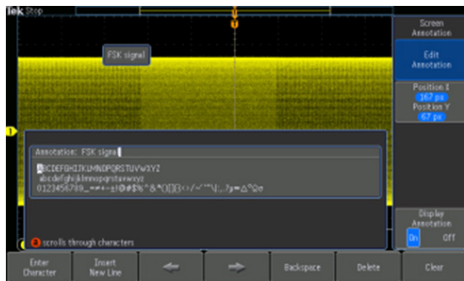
Tek Stop

FSK signal

Screen Annotation

Edit Annotation

Position X 167 px
Position Y 67 px

Annotation: FSK signal

ABCDEFGHIJKLMNOPQRSTUVWXYZ
abcdefghijklmnopqrstuvwxyz
0123456789_=+-!@#$%^&*()[]{}<>/~'"\|:,.?

a scrolls through characters

Display Annotation
On Off

Enter Character

Insert New Line

Backspace

Delete

Clear